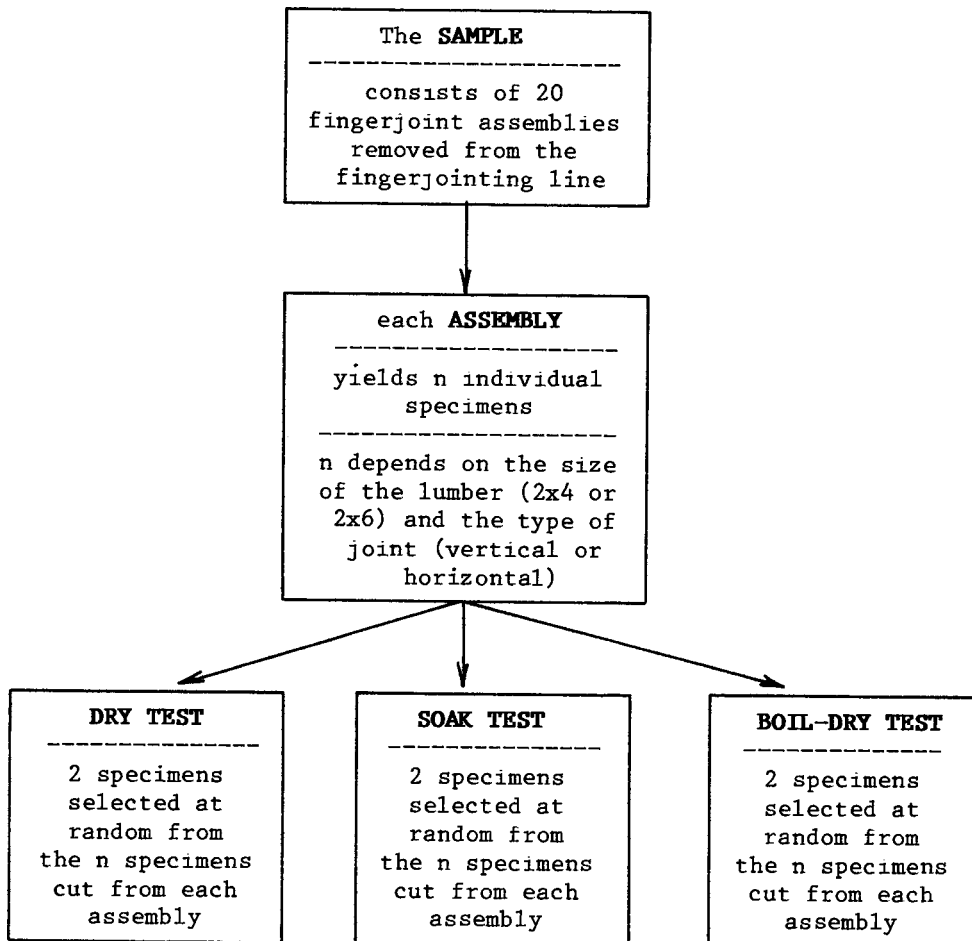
The SAMPLE
----------------------
consists of 20 fingerjoint assemblies removed from the fingerjointing line

each ASSEMBLY
--------------------
yields n individual specimens
--------------------
n depends on the size of the lumber (2x4 or 2x6) and the type of joint (vertical or horizontal)

DRY TEST
---------------
2 specimens selected at random from the n specimens cut from each assembly

SOAK TEST
---------------
2 specimens selected at random from the n specimens cut from each assembly

BOIL-DRY TEST
---------------
2 specimens selected at random from the n specimens cut from each assembly